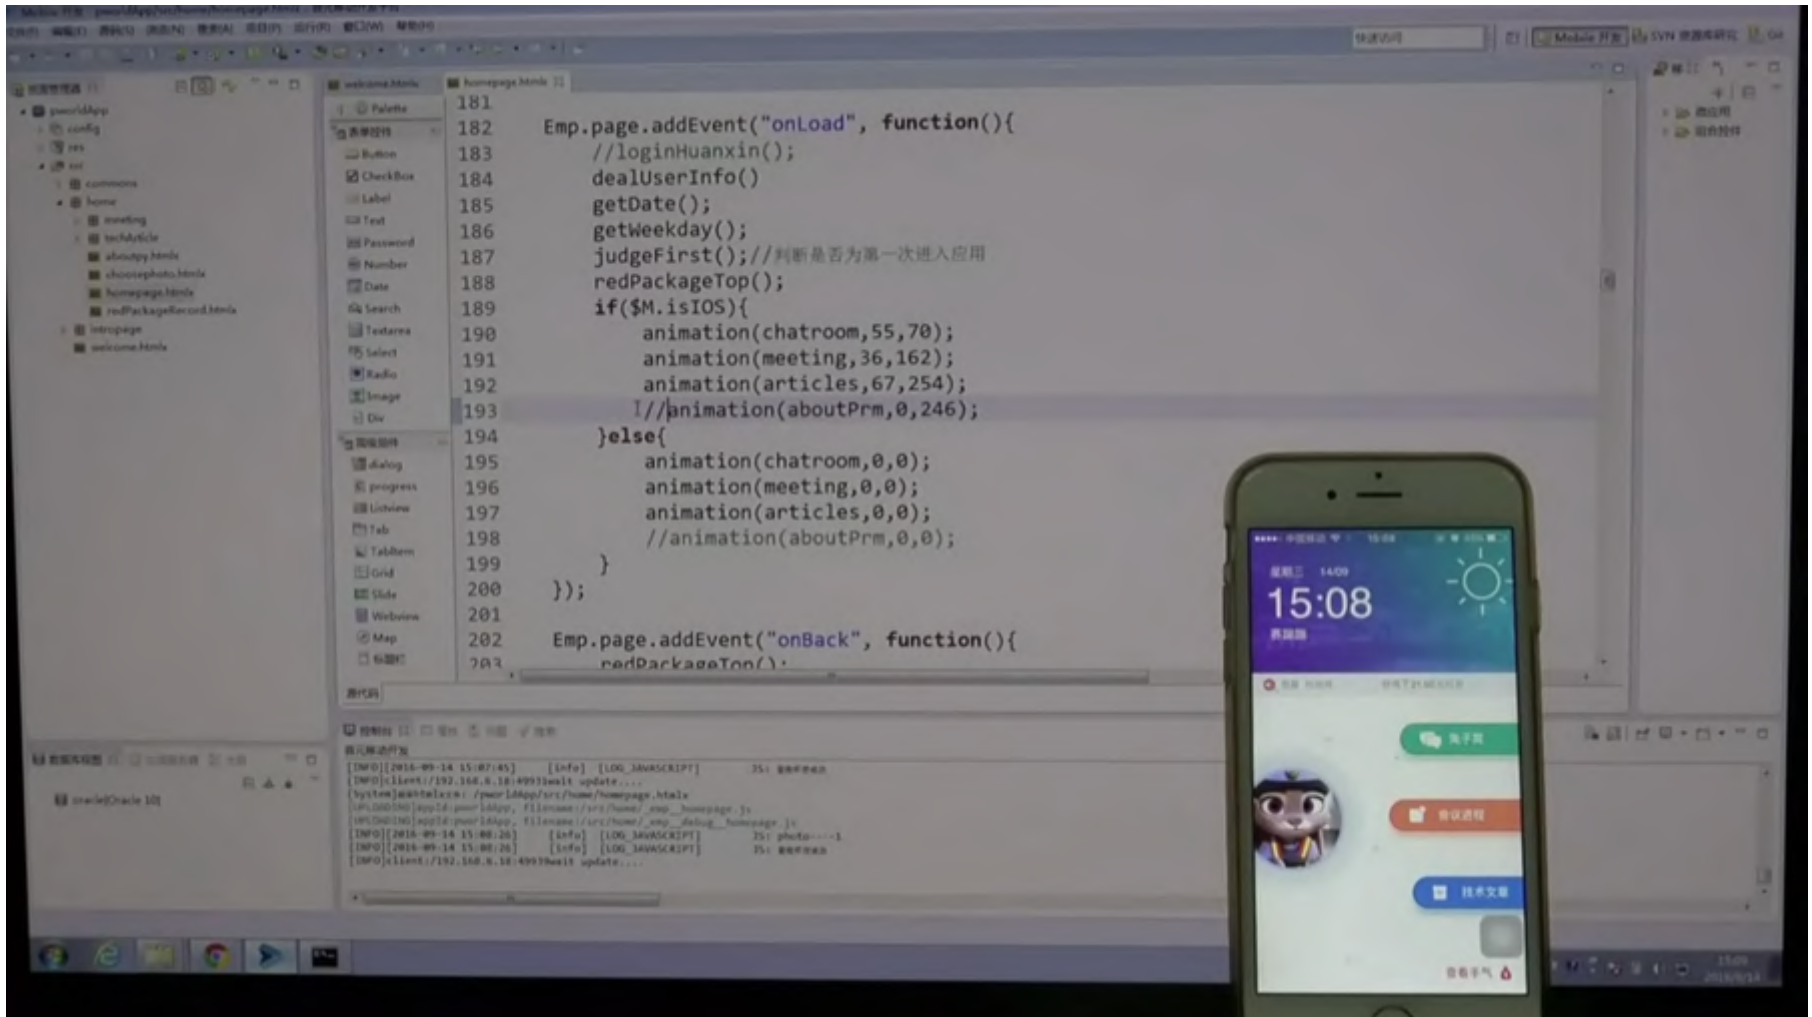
welcome.html homepage.html

Palette
Button
CheckBox
Label
Text
Password
Number
Date
Search
Textarea
Select
Radio
Image
Div
dialog
progress
Listview
Tab
TabItem
Grid
Slide
Webview
Map

pworldApp
config
res
src
commons
home
meeting
techArticle
aboutpy.html
choosephoto.html
homepage.html
redPackageRecord.html
intropage
welcome.html

181
182 Emp.page.addEvent("onLoad", function(){
183 //loginHuanxin();
184 dealUserInfo()
185 getDate();
186 getWeekday();
187 judgeFirst();//判断是否为第一次进入应用
188 redPackageTop();
189 if($M.isIOS){
190 animation(chatroom,55,70);
191 animation(meeting,36,162);
192 animation(articles,67,254);
193 //animation(aboutPrm,0,246);
194 }else{
195 animation(chatroom,0,0);
196 animation(meeting,0,0);
197 animation(articles,0,0);
198 //animation(aboutPrm,0,0);
199 }
200 });
201
202 Emp.page.addEvent("onBack", function(){
203 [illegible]

15:08